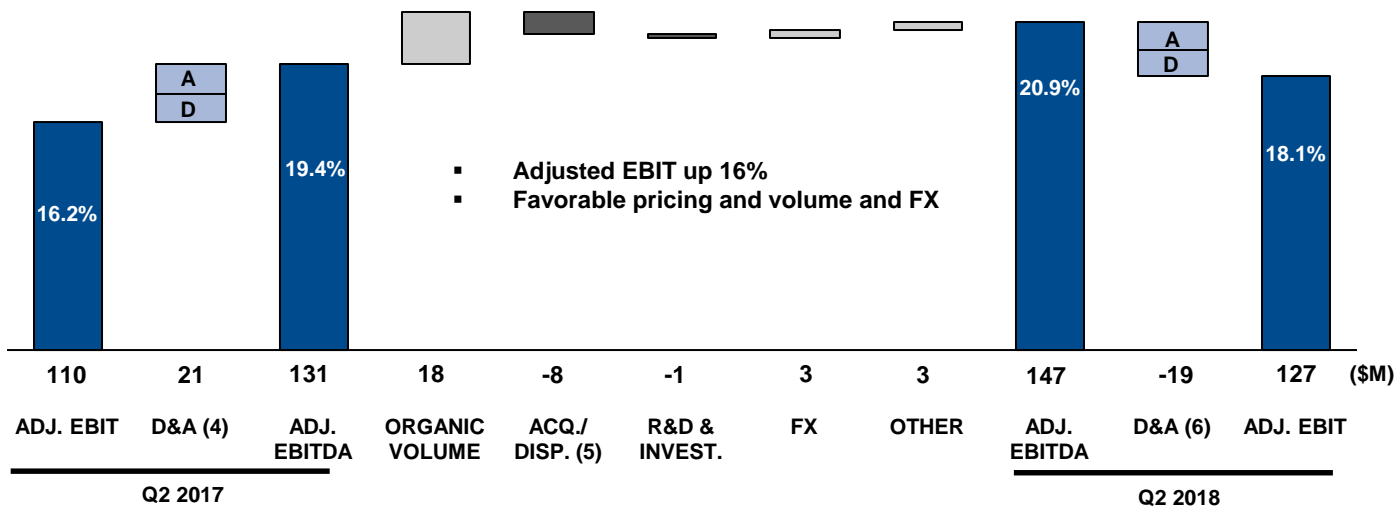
A
D
A
D
16.2%
19.4%
20.9%
18.1%

▪ Adjusted EBIT up 16%
▪ Favorable pricing and volume and FX

| 110 | 21 | 131 | 18 | -8 | -1 | 3 | 3 | 147 | -19 | 127 | ($M) |
|---|---|---|---|---|---|---|---|---|---|---|---|
| ADJ. EBIT | D&A (4) | ADJ. EBITDA | ORGANIC VOLUME | ACQ./ DISP. (5) | R&D & INVEST. | FX | OTHER | ADJ. EBITDA | D&A (6) | ADJ. EBIT | |

Q2 2017
Q2 2018